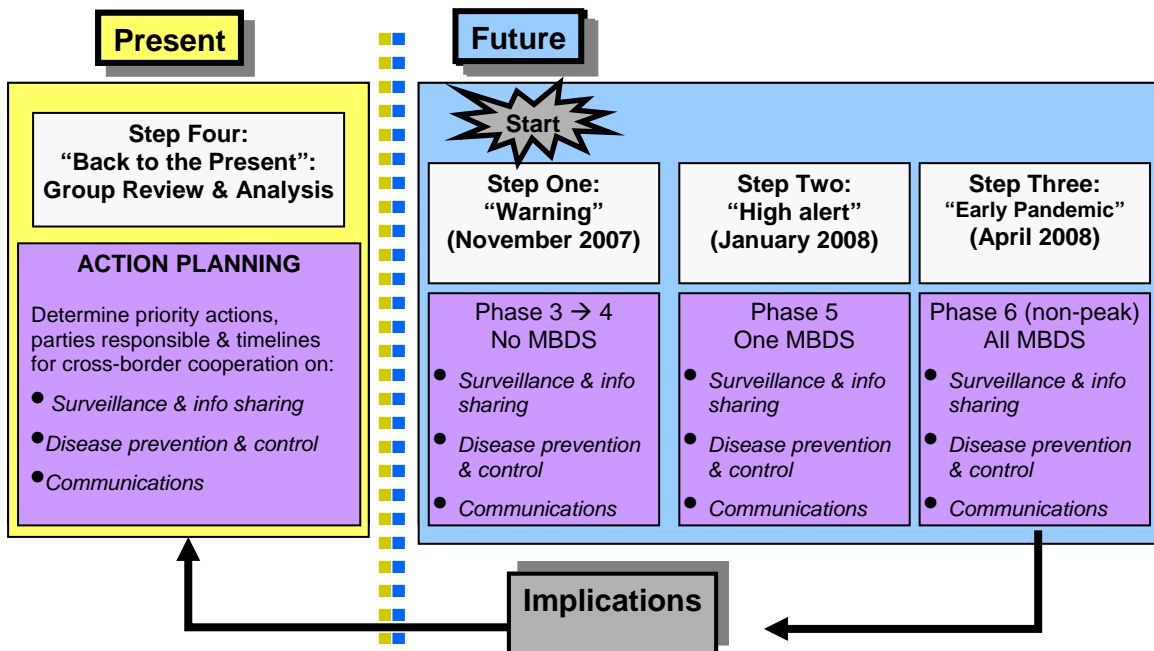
Present

Future

Start

Step Four:
"Back to the Present":
Group Review & Analysis

ACTION PLANNING

Determine priority actions, parties responsible & timelines for cross-border cooperation on:

- Surveillance & info sharing
- Disease prevention & control
- Communications

Step One:
"Warning"
(November 2007)

Phase 3 → 4
No MBDS

- Surveillance & info sharing
- Disease prevention & control
- Communications

Step Two:
"High alert"
(January 2008)

Phase 5
One MBDS

- Surveillance & info sharing
- Disease prevention & control
- Communications

Step Three:
"Early Pandemic"
(April 2008)

Phase 6 (non-peak)
All MBDS

- Surveillance & info sharing
- Disease prevention & control
- Communications

Implications